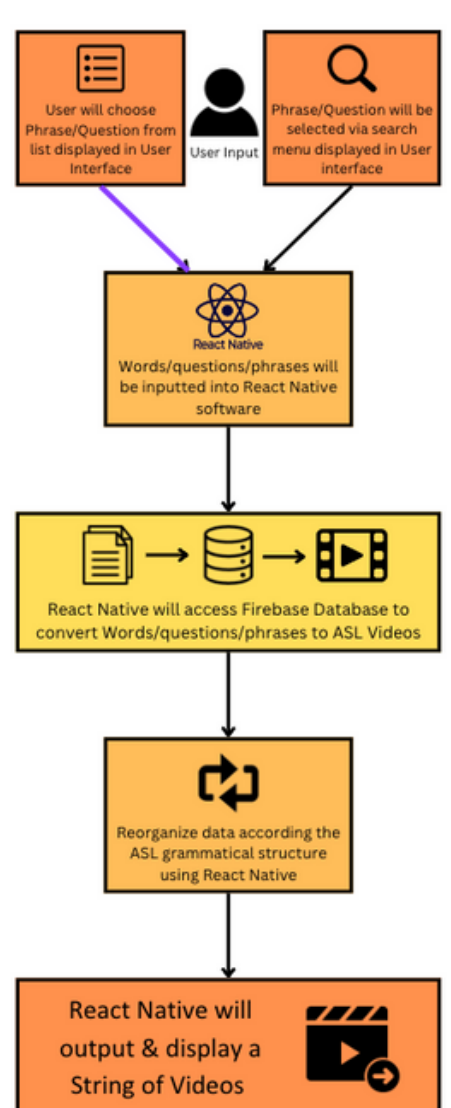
User will choose Phrase/Question from list displayed in User Interface

User Input

Phrase/Question will be selected via search menu displayed in User interface

React Native

Words/questions/phrases will be inputted into React Native software

React Native will access Firebase Database to convert Words/questions/phrases to ASL Videos

Reorganize data according the ASL grammatical structure using React Native

React Native will output & display a String of Videos